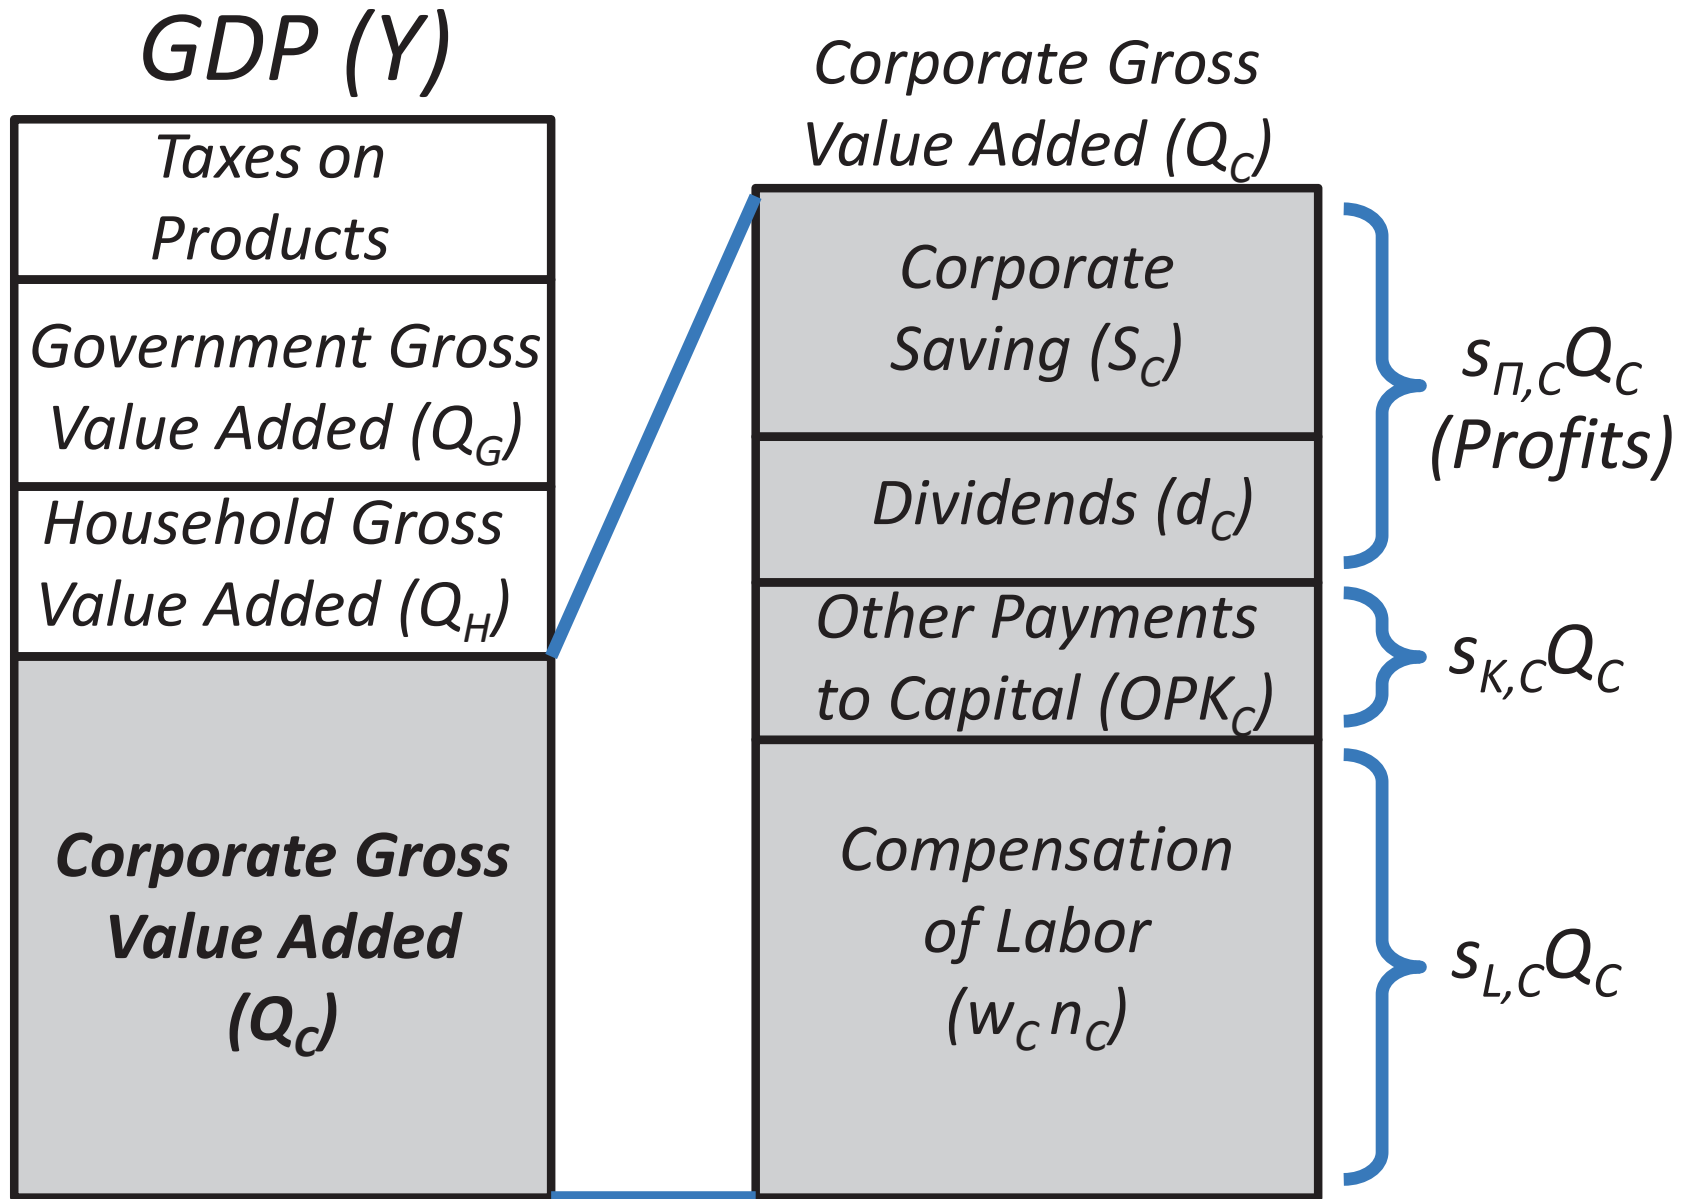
GDP (Y)

Taxes on Products

Government Gross Value Added ($Q_G$)

Household Gross Value Added ($Q_H$)

Corporate Gross Value Added ($Q_C$)

Corporate Gross Value Added ($Q_C$)

Corporate Saving ($S_C$)

Dividends ($d_C$)

Other Payments to Capital ($OPK_C$)

Compensation of Labor ($w_C n_C$)

$s_{\Pi,C}Q_C$ (Profits)

$s_{K,C}Q_C$

$s_{L,C}Q_C$